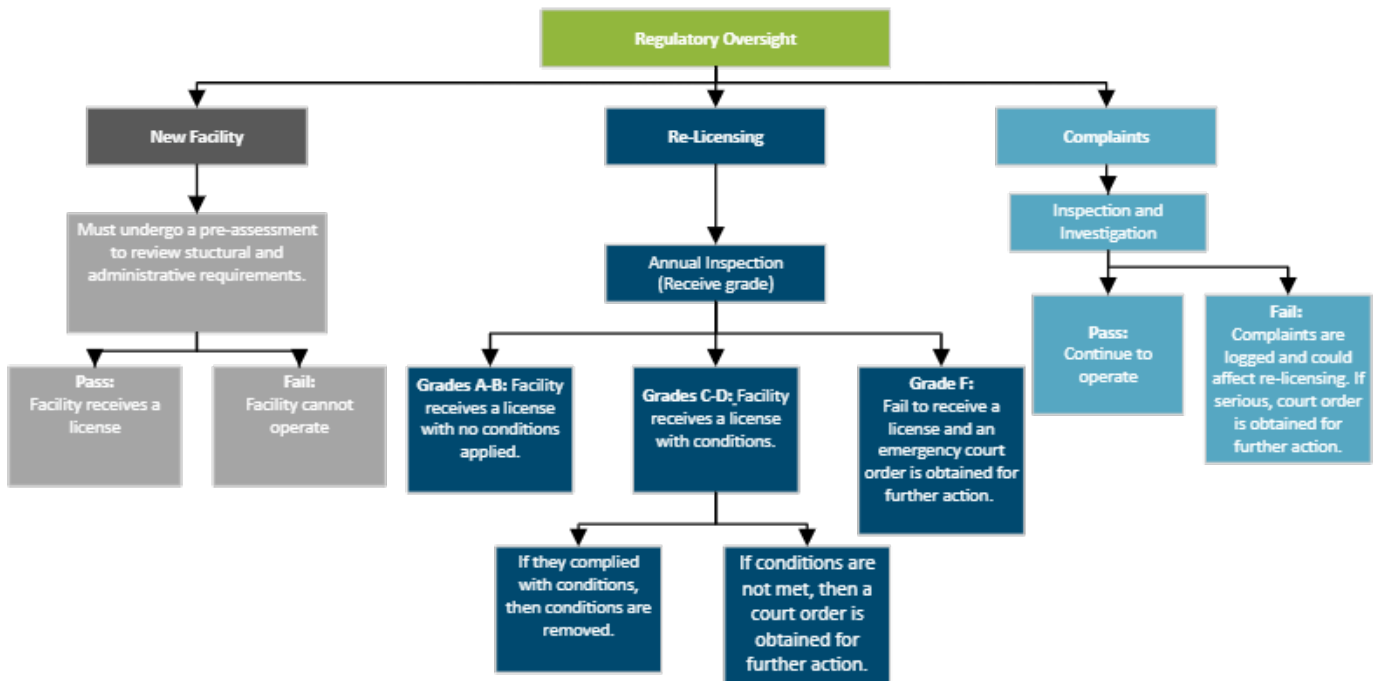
Regulatory Oversight

New Facility

Must undergo a pre-assessment to review stuctural and administrative requirements.

Pass:
Facility receives a license

Fail:
Facility cannot operate

Re-Licensing

Annual Inspection (Receive grade)

Grades A-B: Facility receives a license with no conditions applied.

Grades C-D: Facility receives a license with conditions.

If they complied with conditions, then conditions are removed.

If conditions are not met, then a court order is obtained for further action.

Grade F:
Fail to receive a license and an emergency court order is obtained for further action.

Complaints

Inspection and Investigation

Pass:
Continue to operate

Fail:
Complaints are logged and could affect re-licensing. If serious, court order is obtained for further action.